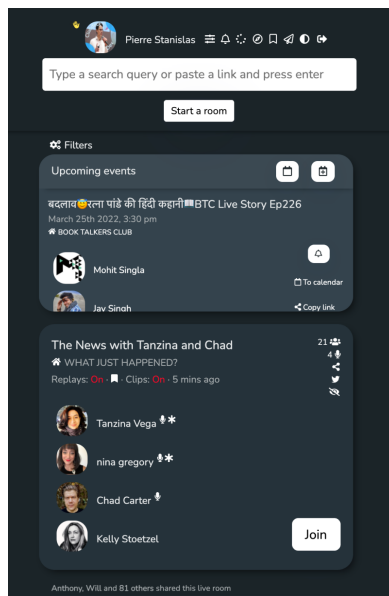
Pierre Stanislas

Type a search query or paste a link and press enter

Start a room

Filters

Upcoming events

बदलाव😊रला पांडे की हिंदी कहानी📖BTC Live Story Ep226
March 25th 2022, 3:30 pm
BOOK TALKERS CLUB

Mohit Singla

To calendar

Jay Singh

Copy link

The News with Tanzina and Chad
WHAT JUST HAPPENED?
Replays: On · Clips: On · 5 mins ago

21
4

Tanzina Vega

nina gregory

Chad Carter

Kelly Stoetzel

Join

Anthony, Will and 81 others shared this live room